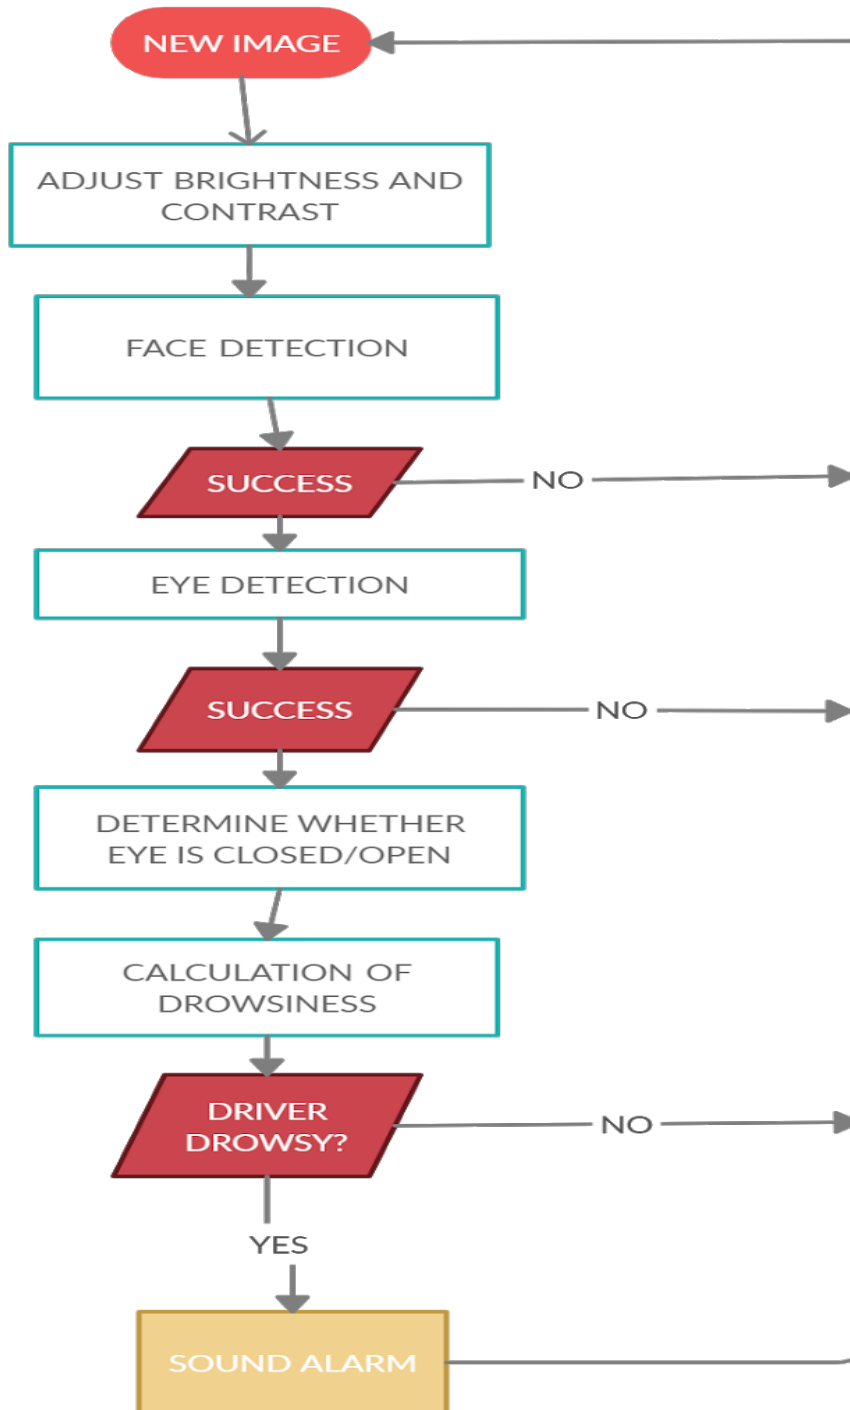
NEW IMAGE

ADJUST BRIGHTNESS AND CONTRAST

FACE DETECTION

SUCCESS

NO

EYE DETECTION

SUCCESS

NO

DETERMINE WHETHER EYE IS CLOSED/OPEN

CALCULATION OF DROWSINESS

DRIVER DROWSY?

NO

YES

SOUND ALARM